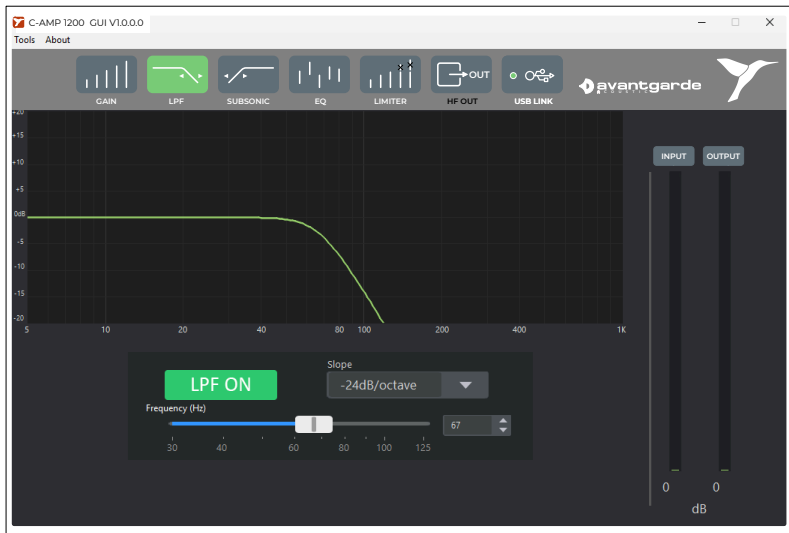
C-AMP 1200 GUI V1.0.0.0

Tools About

GAIN LPF SUBSONIC EQ LIMITER OUT HF OUT USB LINK

avantgarde

+20
+15
+10
+5
0dB
-5
-10
-15
-20

5 10 20 40 80 100 200 400 1K

INPUT OUTPUT

LPF ON

Slope

-24dB/octave

Frequency (Hz)

67

30 40 60 80 100 125

0 0

dB